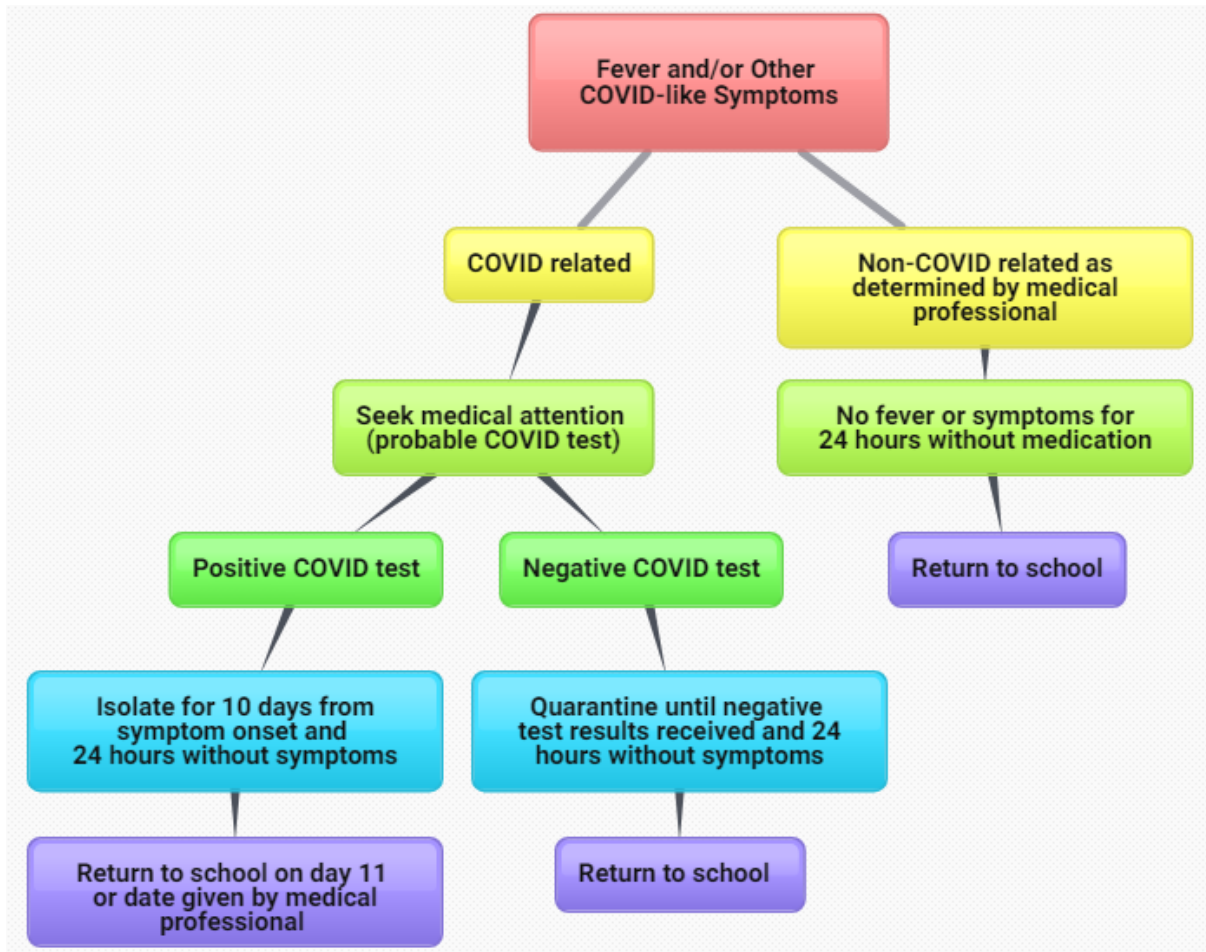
Fever and/or Other COVID-like Symptoms

COVID related

Non-COVID related as determined by medical professional

Seek medical attention (probable COVID test)

No fever or symptoms for 24 hours without medication

Positive COVID test

Negative COVID test

Return to school

Isolate for 10 days from symptom onset and 24 hours without symptoms

Quarantine until negative test results received and 24 hours without symptoms

Return to school on day 11 or date given by medical professional

Return to school